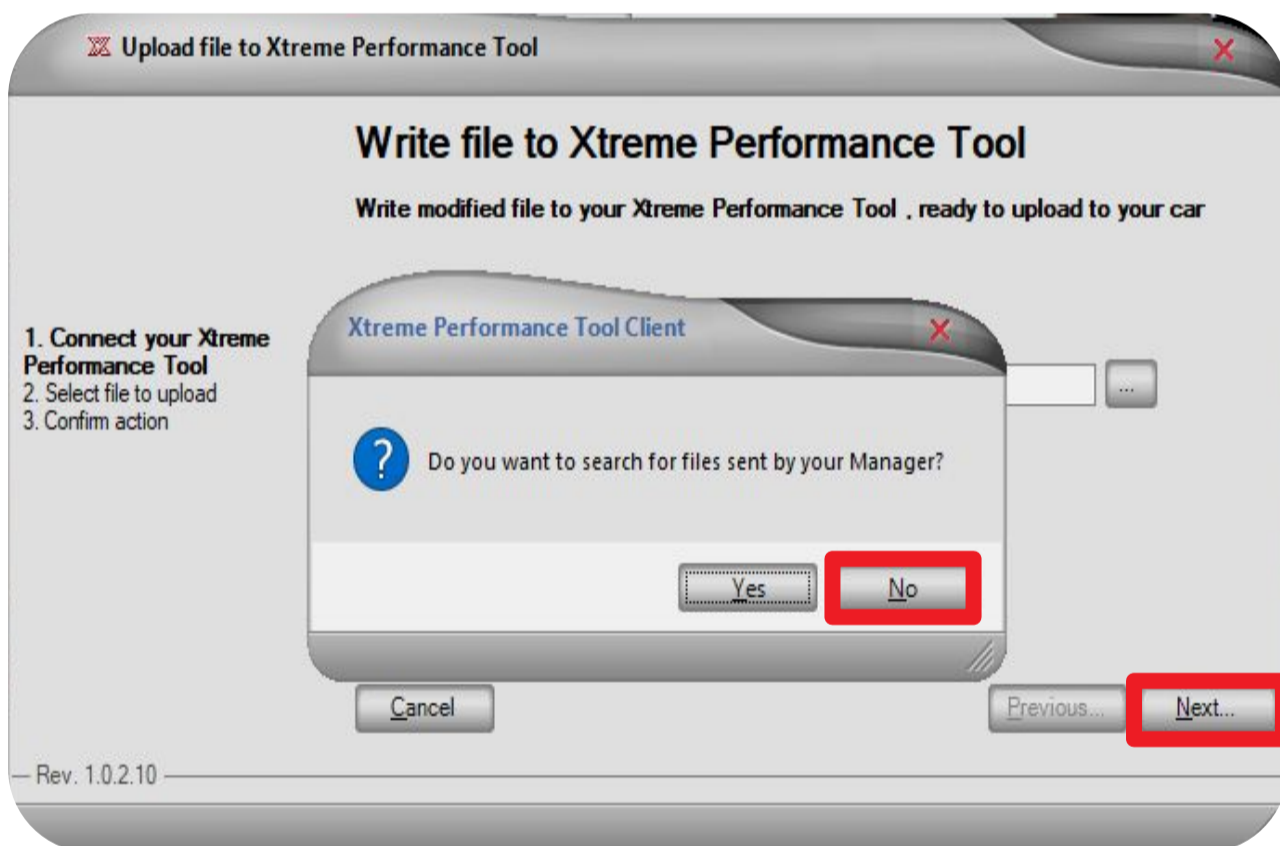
Upload file to Xtreme Performance Tool

Write file to Xtreme Performance Tool

Write modified file to your Xtreme Performance Tool , ready to upload to your car

1. Connect your Xtreme Performance Tool
2. Select file to upload
3. Confirm action

Xtreme Performance Tool Client

Do you want to search for files sent by your Manager?

Yes No

...

Cancel

Previous... Next...

Rev. 1.0.2.10